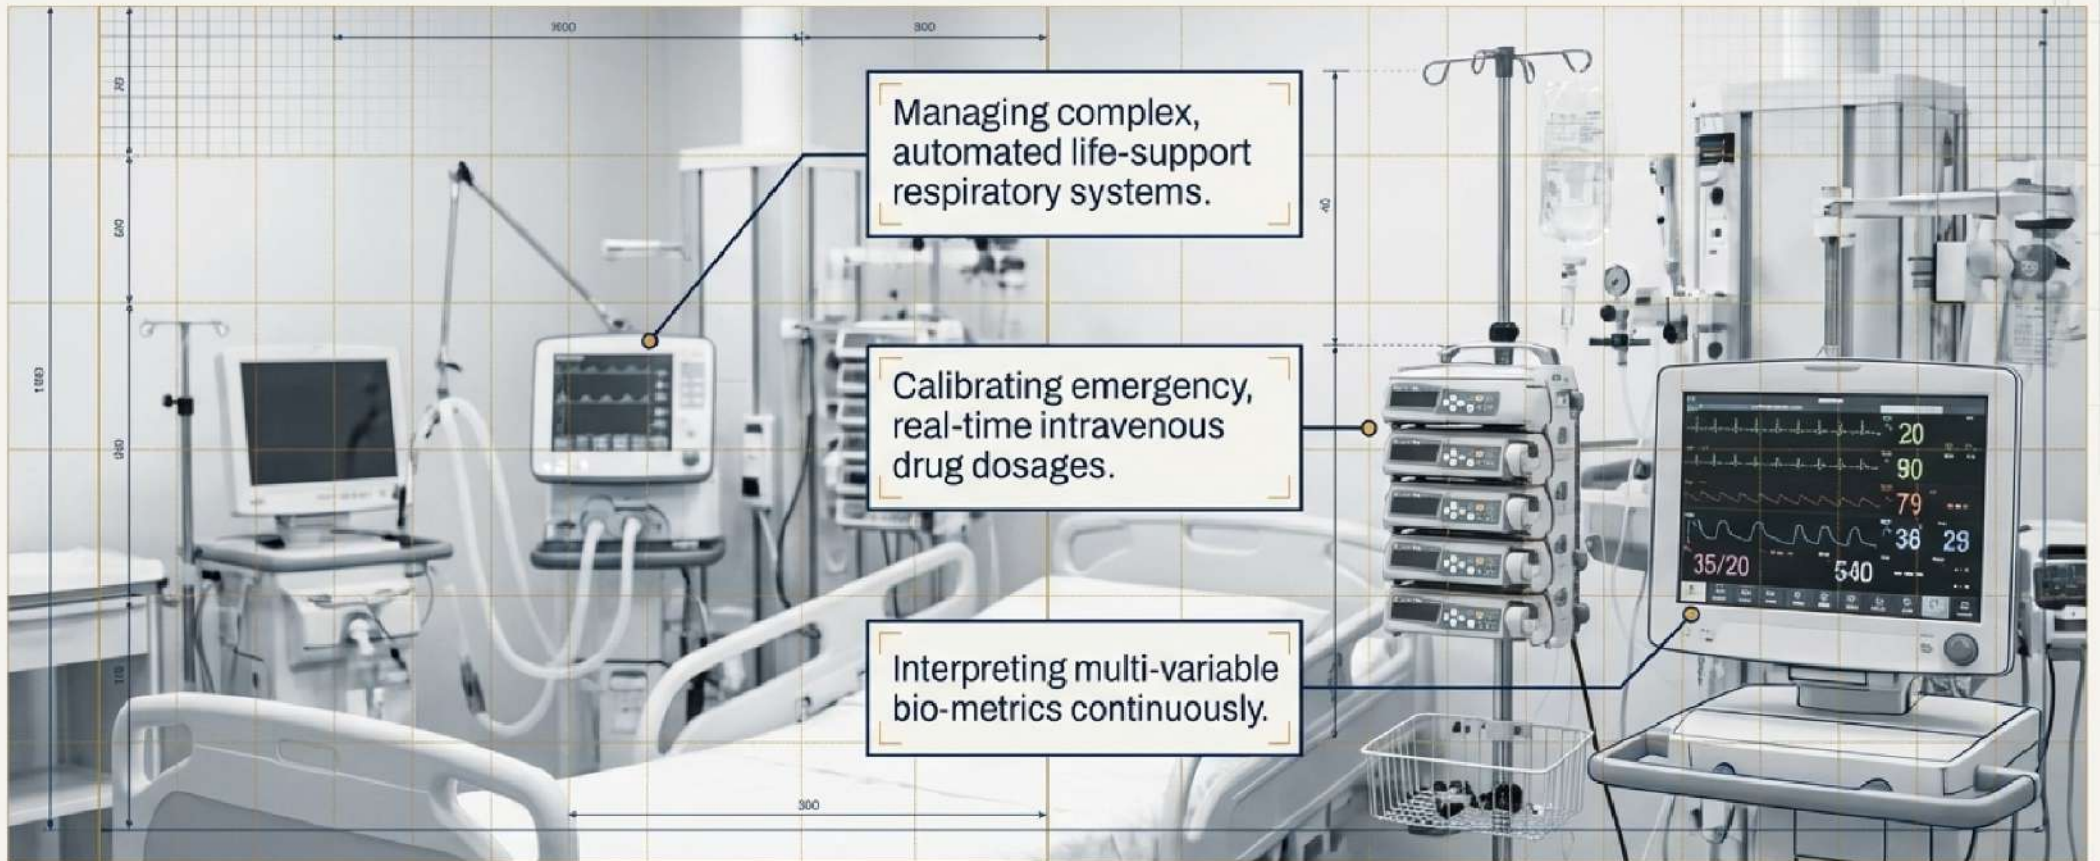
1600

300

Managing complex, automated life-support respiratory systems.

40

Calibrating emergency, real-time intravenous drug dosages.

20

90

79

36

29

35/20

540

Interpreting multi-variable bio-metrics continuously.

300